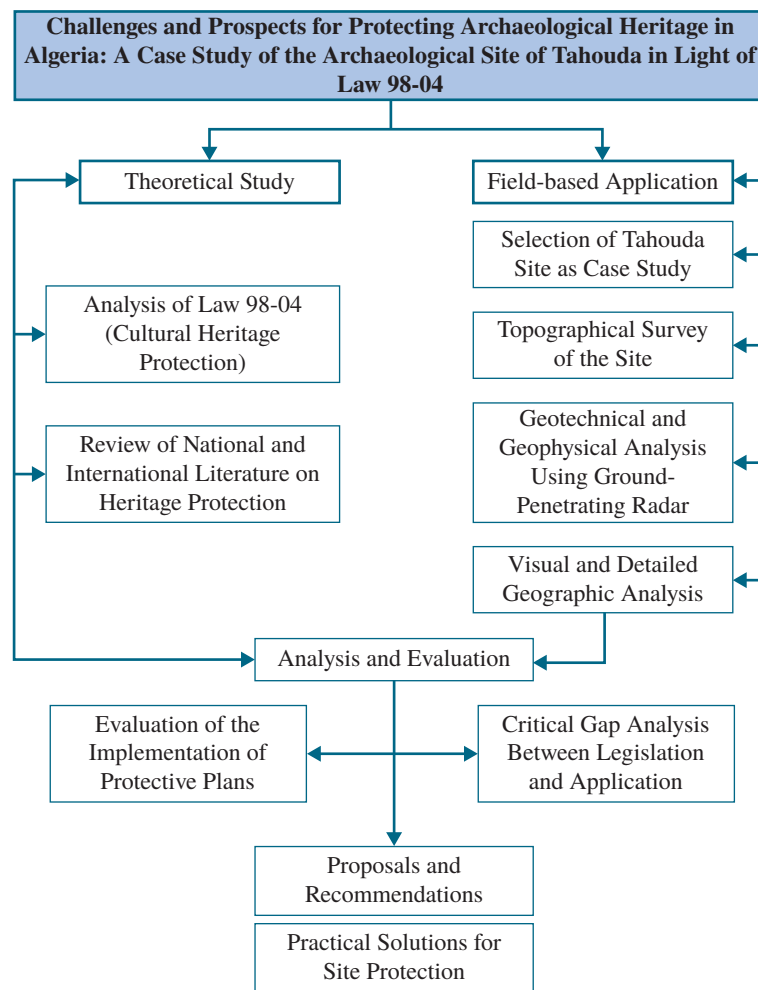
Challenges and Prospects for Protecting Archaeological Heritage in Algeria: A Case Study of the Archaeological Site of Tahouda in Light of Law 98-04

Theoretical Study

Field-based Application

Analysis of Law 98-04 (Cultural Heritage Protection)

Review of National and International Literature on Heritage Protection

Selection of Tahouda Site as Case Study

Topographical Survey of the Site

Geotechnical and Geophysical Analysis Using Ground-Penetrating Radar

Visual and Detailed Geographic Analysis

Analysis and Evaluation

Evaluation of the Implementation of Protective Plans

Critical Gap Analysis Between Legislation and Application

Proposals and Recommendations

Practical Solutions for Site Protection